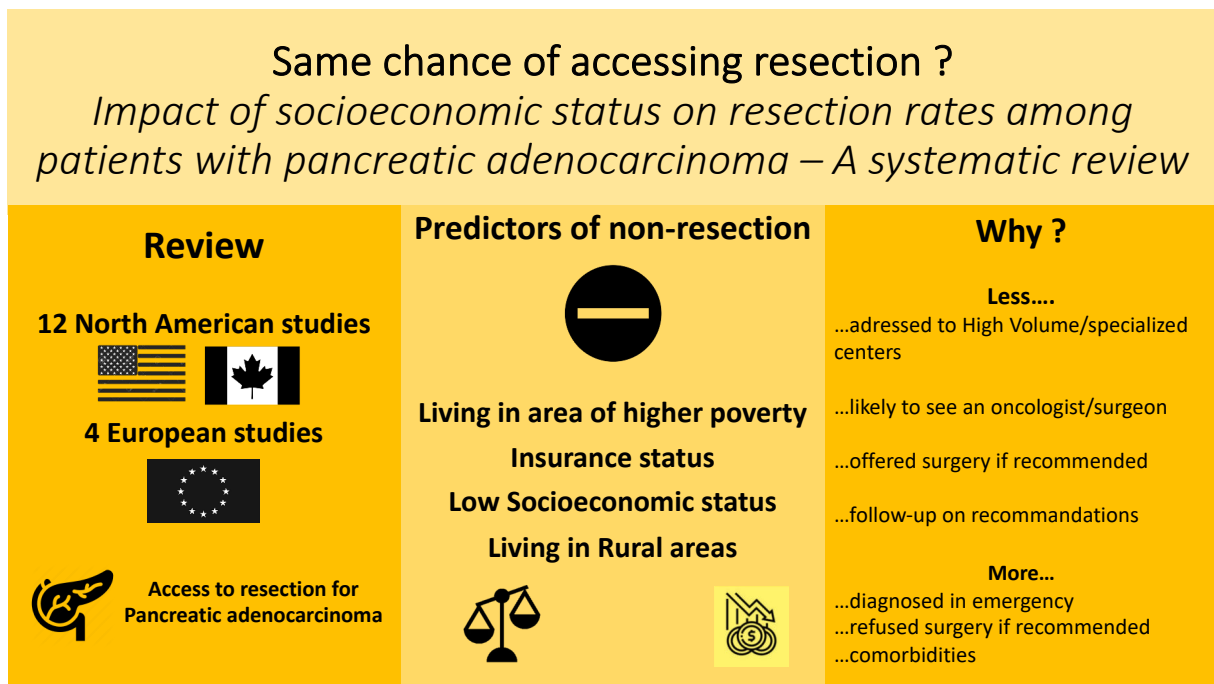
Same chance of accessing resection ?
*Impact of socioeconomic status on resection rates among patients with pancreatic adenocarcinoma – A systematic review*

**Review**

**12 North American studies**

**4 European studies**

**Access to resection for Pancreatic adenocarcinoma**

**Predictors of non-resection**

**Living in area of higher poverty**
**Insurance status**
**Low Socioeconomic status**
**Living in Rural areas**

**Why ?**

**Less….**
…adressed to High Volume/specialized centers

…likely to see an oncologist/surgeon

…offered surgery if recommended

…follow-up on recommandations

**More…**
…diagnosed in emergency
…refused surgery if recommended
…comorbidities